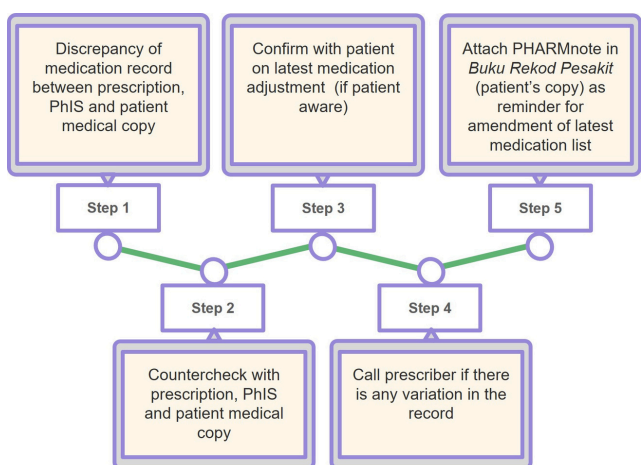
Discrepancy of medication record between prescription, PhIS and patient medical copy

Step 1

Confirm with patient on latest medication adjustment (if patient aware)

Step 3

Attach PHARMnote in *Buku Rekod Pesakit* (patient's copy) as reminder for amendment of latest medication list

Step 5

Step 2

Countercheck with prescription, PhIS and patient medical copy

Step 4

Call prescriber if there is any variation in the record